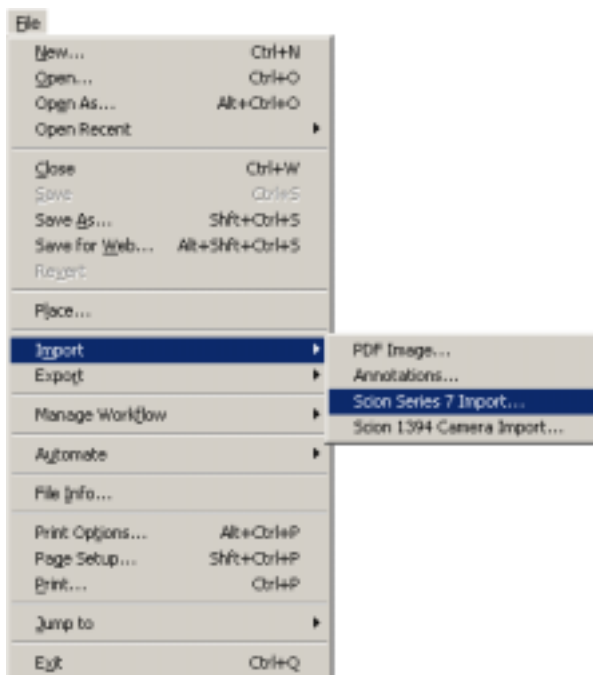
File

New... Ctrl+N
Open... Ctrl+O
Open As... Alt+Ctrl+O
Open Recent

Close Ctrl+W
Save Ctrl+S
Save As... Shft+Ctrl+S
Save for Web... Alt+Shft+Ctrl+S
Revert

Place...

Import
Export

Manage Workflow

Automate

File Info...

Print Options... Alt+Ctrl+P
Page Setup... Shft+Ctrl+P
Print... Ctrl+P

Jump to

Exit Ctrl+Q

PDF Image...
Annotations...
Scion Series 7 Import...
Scion 1394 Camera Import...